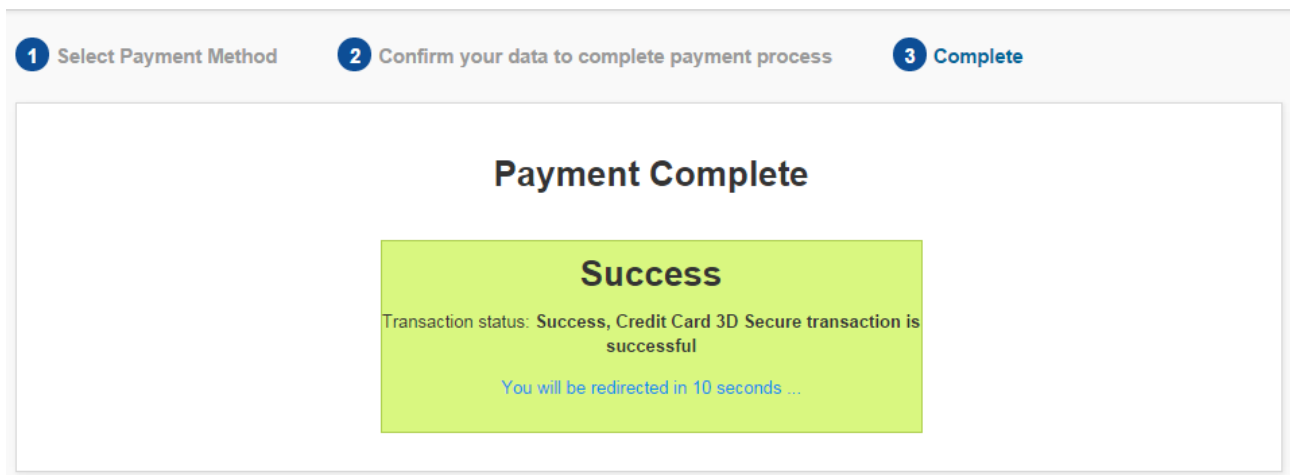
1 Select Payment Method
2 Confirm your data to complete payment process
3 Complete

Payment Complete

Success

Transaction status: **Success, Credit Card 3D Secure transaction is successful**

You will be redirected in 10 seconds ...